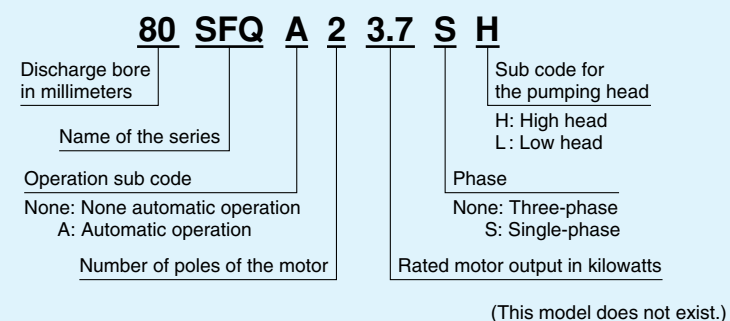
80 SFQ A 2 3.7 S H

Discharge bore in millimeters

Name of the series

Operation sub code

None: None automatic operation
A: Automatic operation

Number of poles of the motor

Sub code for the pumping head

H: High head
L: Low head

Phase

None: Three-phase
S: Single-phase

Rated motor output in kilowatts

(This model does not exist.)